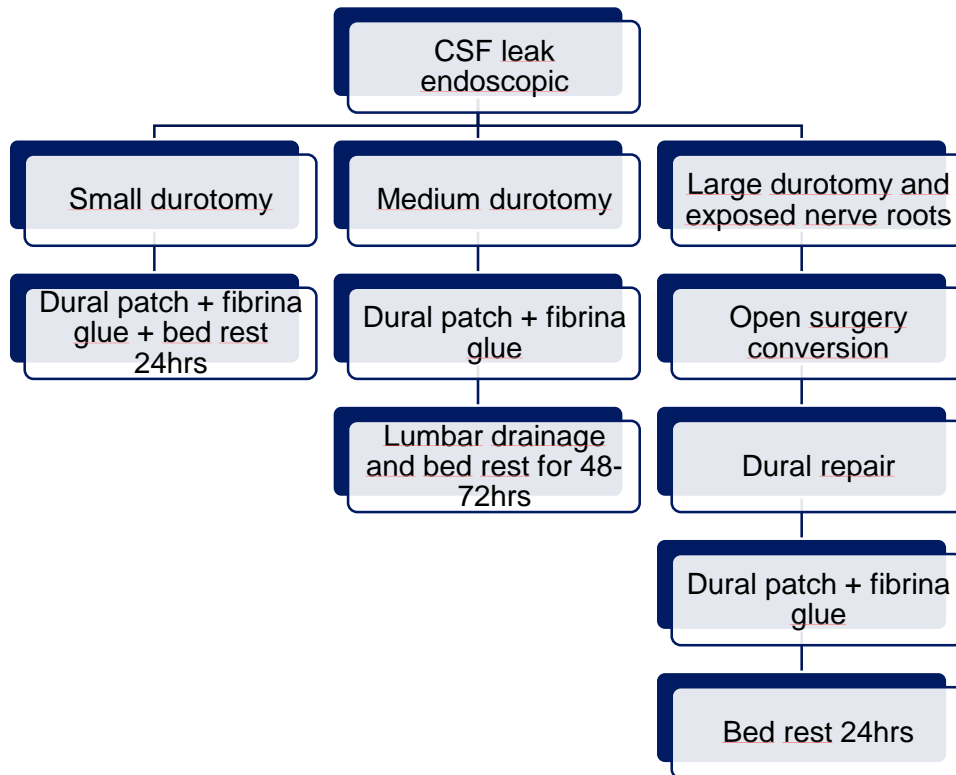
CSF leak endoscopic

Small durotomy

Dural patch + fibrina glue + bed rest 24hrs

Medium durotomy

Dural patch + fibrina glue

Lumbar drainage and bed rest for 48-72hrs

Large durotomy and exposed nerve roots

Open surgery conversion

Dural repair

Dural patch + fibrina glue

Bed rest 24hrs